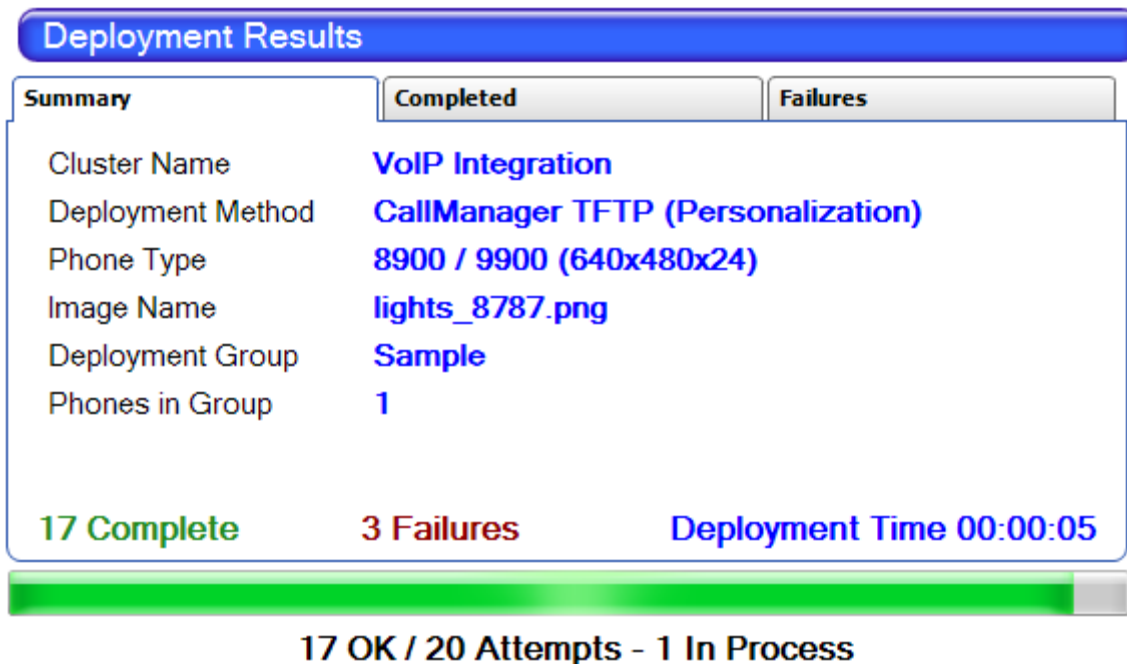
Deployment Results

Summary | Completed | Failures

| | |
|---|---|
| Cluster Name | VoIP Integration |
| Deployment Method | CallManager TFTP (Personalization) |
| Phone Type | 8900 / 9900 (640x480x24) |
| Image Name | lights_8787.png |
| Deployment Group | Sample |
| Phones in Group | 1 |

17 Complete 3 Failures Deployment Time 00:00:05

17 OK / 20 Attempts - 1 In Process